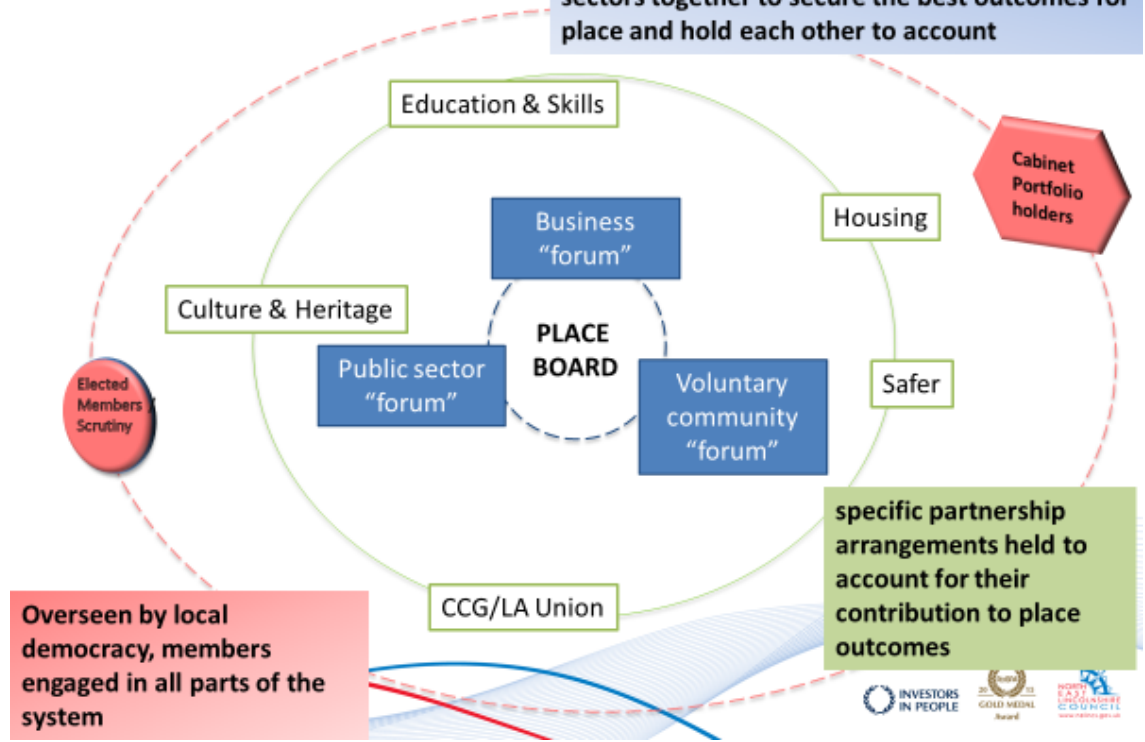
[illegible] place and hold each other to account

Education & Skills

Cabinet Portfolio holders

Business "forum"

Housing

Culture & Heritage

PLACE BOARD

Public sector "forum"

Voluntary community "forum"

Safer

Elected Members Scrutiny

specific partnership arrangements held to account for their contribution to place outcomes

CCG/LA Union

Overseen by local democracy, members engaged in all parts of the system

INVESTORS IN PEOPLE

GOLD MEDAL Award

NORTH EAST LINCOLNSHIRE COUNCIL